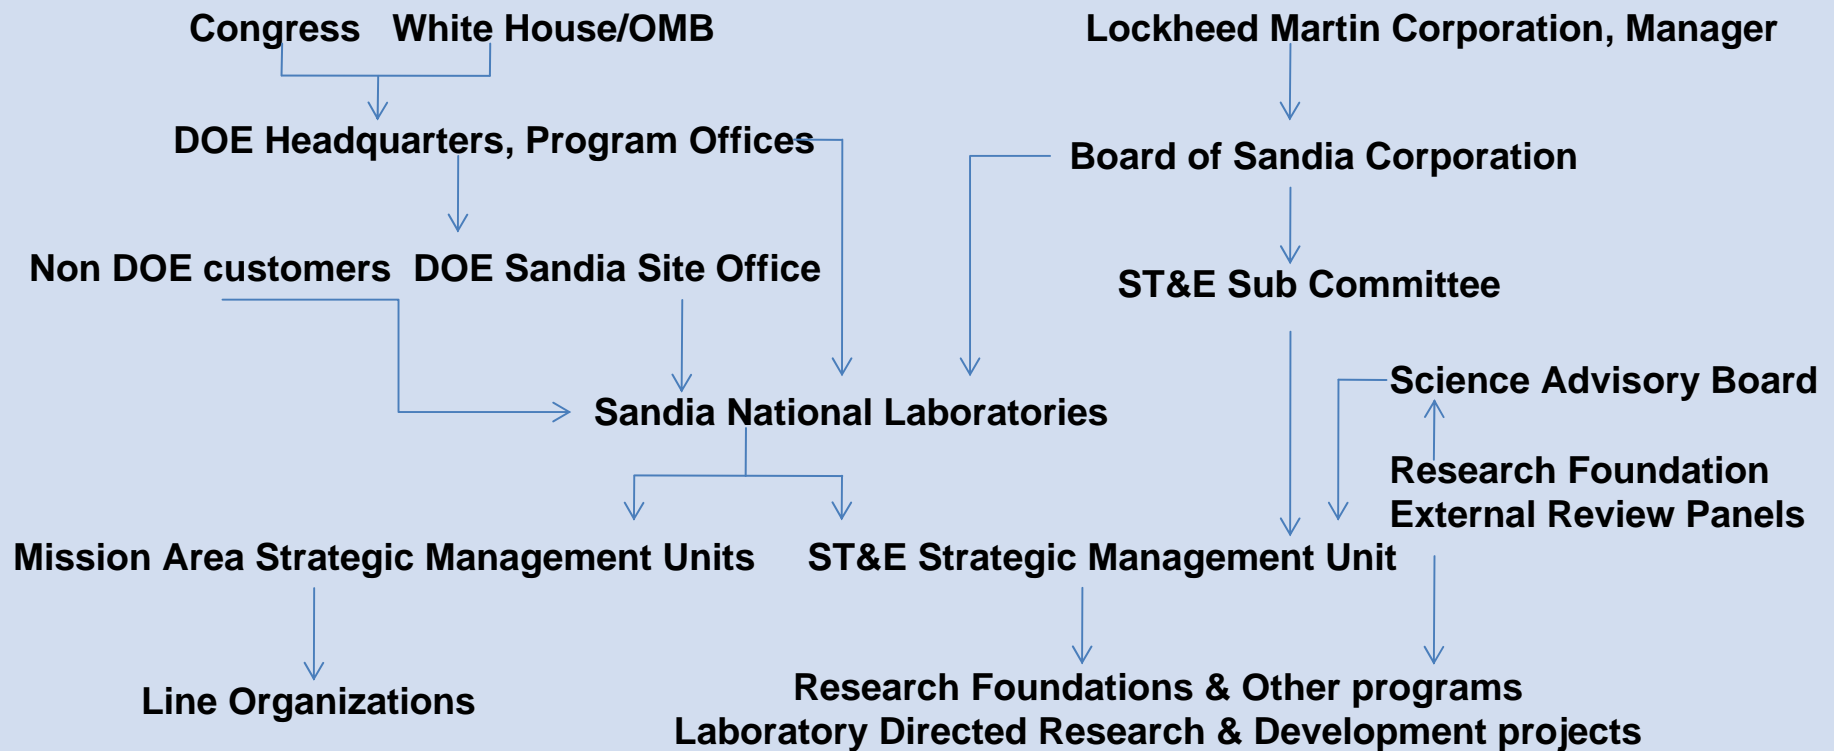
Congress White House/OMB

Lockheed Martin Corporation, Manager

DOE Headquarters, Program Offices

Board of Sandia Corporation

Non DOE customers DOE Sandia Site Office

ST&E Sub Committee

Science Advisory Board

Sandia National Laboratories

Research Foundation
External Review Panels

Mission Area Strategic Management Units

ST&E Strategic Management Unit

Line Organizations

Research Foundations & Other programs
Laboratory Directed Research & Development projects